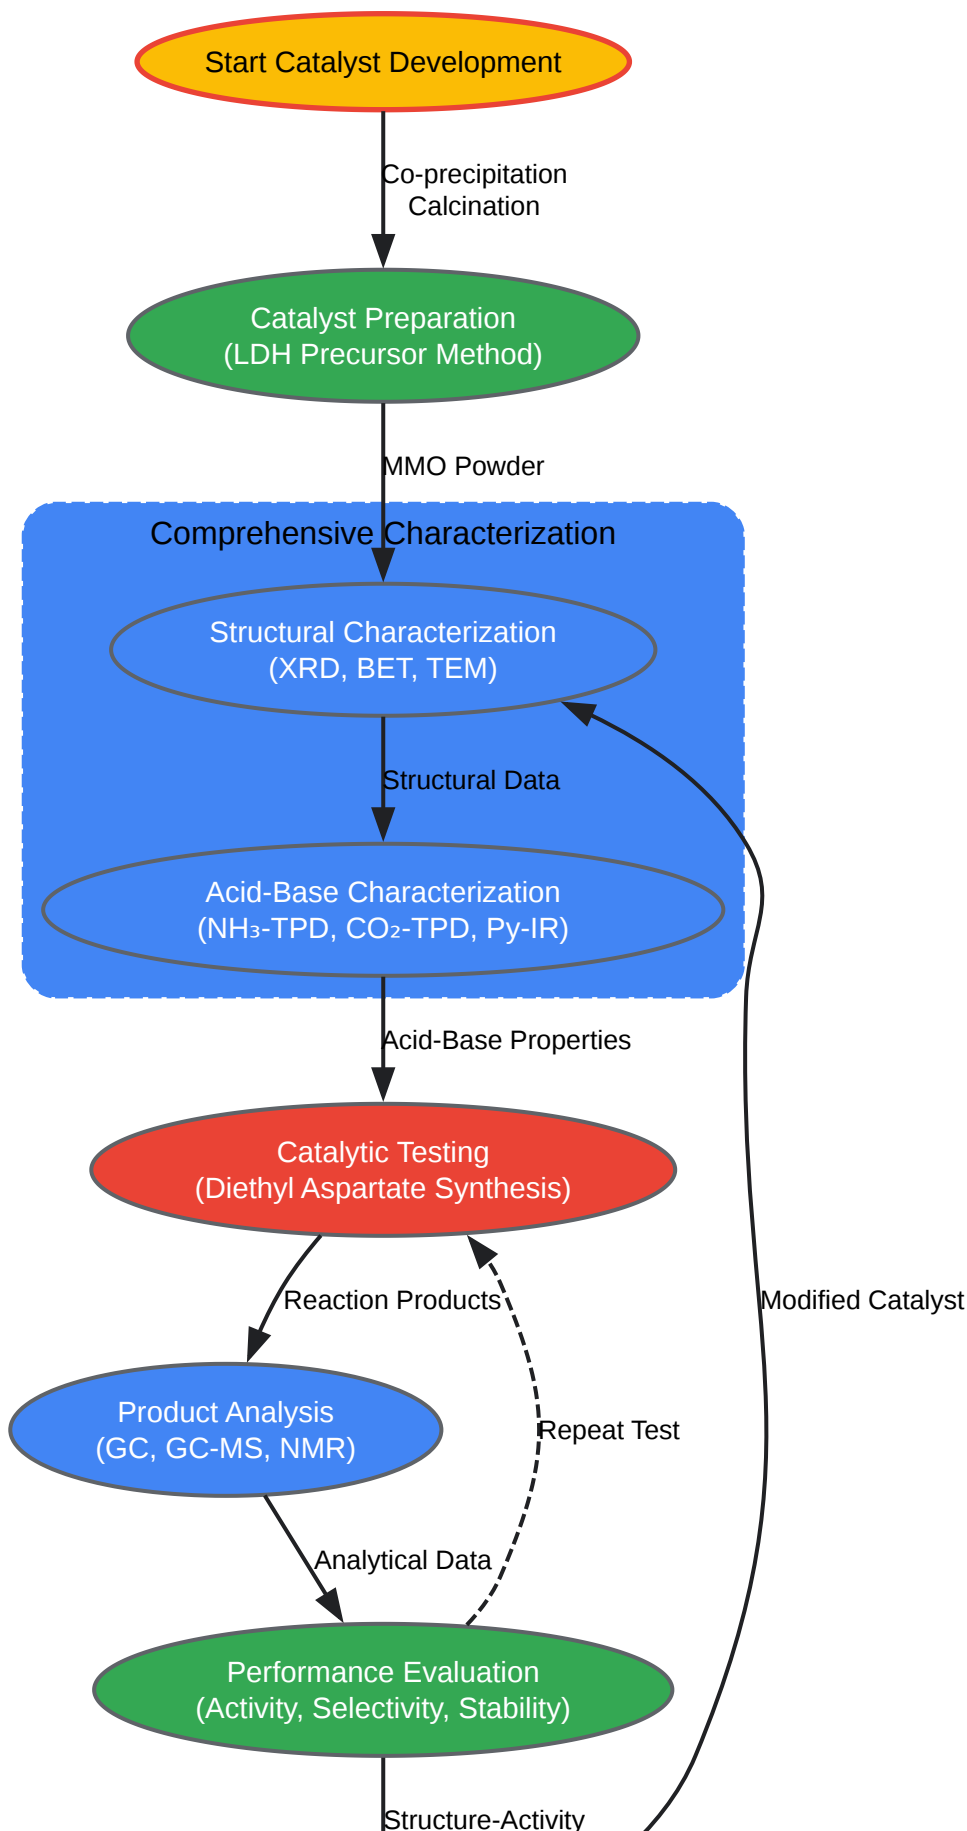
Start Catalyst Development

Co-precipitation
Calcination

Catalyst Preparation
(LDH Precursor Method)

MMO Powder

Comprehensive Characterization

Structural Characterization
(XRD, BET, TEM)

Structural Data

Acid-Base Characterization
($NH_3$-TPD, $CO_2$-TPD, Py-IR)

Acid-Base Properties

Catalytic Testing
(Diethyl Aspartate Synthesis)

Reaction Products

Product Analysis
(GC, GC-MS, NMR)

Repeat Test

Modified Catalyst

Analytical Data

Performance Evaluation
(Activity, Selectivity, Stability)

Structure-Activity